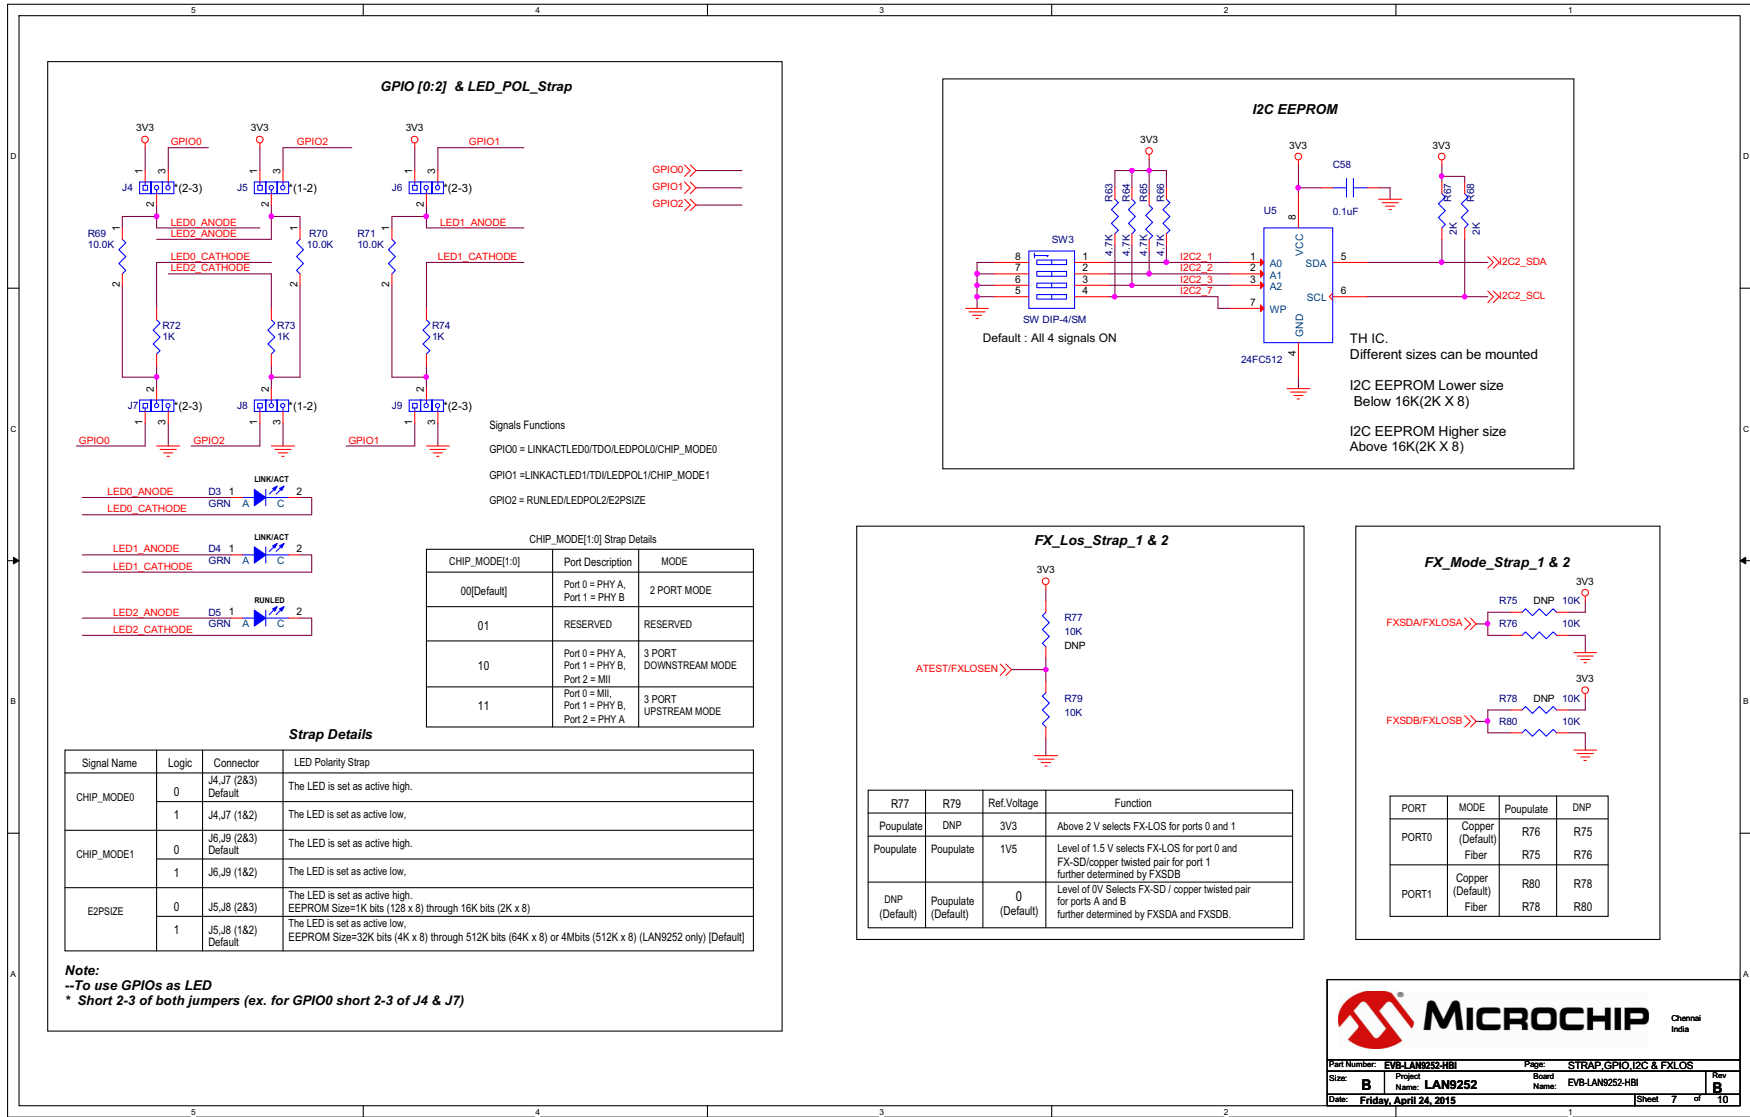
5 4 3 2 1

D C B A

GPIO [0:2] & LED_POL_Strap

3V3 GPIO0 3V3 GPIO2 3V3 GPIO1

J4 (2-3) J5 (1-2) J6 (2-3)

LED0_ANODE
LED2_ANODE
LED1_ANODE

R69 10.0K R70 10.0K R71 10.0K

LED0_CATHODE
LED2_CATHODE
LED1_CATHODE

R72 1K R73 1K R74 1K

J7 (2-3) J8 (1-2) J9 (2-3)

GPIO0 GPIO2 GPIO1

GPIO0
GPIO1
GPIO2

Signals Functions

GPIO0 = LINKACTLED0/TDO/LEDPOL0/CHIP_MODE0

GPIO1 =LINKACTLED1/TDI/LEDPOL1/CHIP_MODE1

GPIO2 = RUNLED/LEDPOL2/E2PSIZE

LINK/ACT
LED0_ANODE D3 1 2
LED0_CATHODE GRN A C

LINK/ACT
LED1_ANODE D4 1 2
LED1_CATHODE GRN A C

RUNLED
LED2_ANODE D5 1 2
LED2_CATHODE GRN A C

CHIP_MODE[1:0] Strap Details

| CHIP_MODE[1:0] | Port Description | MODE |
|---|---|---|
| 00[Default] | Port 0 = PHY A, Port 1 = PHY B | 2 PORT MODE |
| 01 | RESERVED | RESERVED |
| 10 | Port 0 = PHY A, Port 1 = PHY B, Port 2 = MII | 3 PORT DOWNSTREAM MODE |
| 11 | Port 0 = MII, Port 1 = PHY B, Port 2 = PHY A | 3 PORT UPSTREAM MODE |

Strap Details

| Signal Name | Logic | Connector | LED Polarity Strap |
|---|---|---|---|
| CHIP_MODE0 | 0 | J4,J7 (2&3) Default | The LED is set as active high. |
| | 1 | J4,J7 (1&2) | The LED is set as active low, |
| CHIP_MODE1 | 0 | J6,J9 (2&3) Default | The LED is set as active high. |
| | 1 | J6,J9 (1&2) | The LED is set as active low, |
| E2PSIZE | 0 | J5,J8 (2&3) | The LED is set as active high. EEPROM Size=1K bits (128 x 8) through 16K bits (2K x 8) |
| | 1 | J5,J8 (1&2) Default | The LED is set as active low, EEPROM Size=32K bits (4K x 8) through 512K bits (64K x 8) or 4Mbits (512K x 8) (LAN9252 only) [Default] |

Note:
--To use GPIOs as LED
* Short 2-3 of both jumpers (ex. for GPIO0 short 2-3 of J4 & J7)

I2C EEPROM

3V3 3V3 3V3
C58 0.1uF
R63 R64 R65 R66 4.7K 4.7K 4.7K 4.7K
R67 2K R68 2K
SW3
U5
I2C2_1 I2C2_2 I2C2_3 I2C2_7
A0 A1 A2 WP VCC GND SDA SCL
I2C2_SDA
I2C2_SCL
SW DIP-4/SM
Default : All 4 signals ON
24FC512

TH IC.
Different sizes can be mounted

I2C EEPROM Lower size
Below 16K(2K X 8)

I2C EEPROM Higher size
Above 16K(2K X 8)

FX_Los_Strap_1 & 2

3V3
R77 10K DNP
ATEST/FXLOSEN
R79 10K

| R77 | R79 | Ref.Voltage | Function |
|---|---|---|---|
| Poupulate | DNP | 3V3 | Above 2 V selects FX-LOS for ports 0 and 1 |
| Poupulate | Poupulate | 1V5 | Level of 1.5 V selects FX-LOS for port 0 and FX-SD/copper twisted pair for port 1 further determined by FXSDB |
| DNP (Default) | Poupulate (Default) | 0 (Default) | Level of 0V Selects FX-SD / copper twisted pair for ports A and B further determined by FXSDA and FXSDB. |

FX_Mode_Strap_1 & 2

3V3
R75 DNP 10K
FXSDA/FXLOSA R76 10K
3V3
R78 DNP 10K
FXSDB/FXLOSB R80 10K

| PORT | MODE | Populate | DNP |
|---|---|---|---|
| PORT0 | Copper (Default) | R76 | R75 |
| | Fiber | R75 | R76 |
| PORT1 | Copper (Default) | R80 | R78 |
| | Fiber | R78 | R80 |

MICROCHIP Chennai India

Part Number: EVB-LAN9252-HBI Page: STRAP,GPIO,I2C & FXLOS
Size: B Project Name: LAN9252 Board Name: EVB-LAN9252-HBI Rev B
Date: Friday, April 24, 2015 Sheet 7 of 10